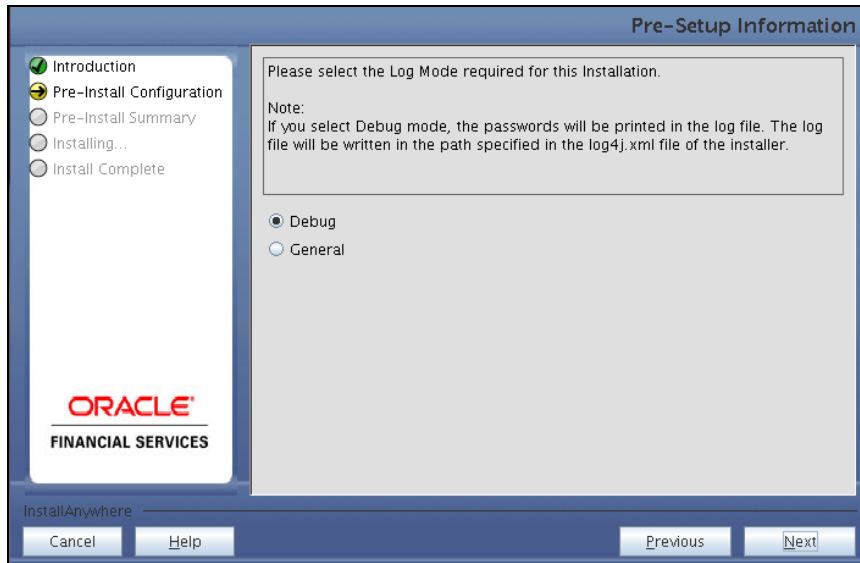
Pre-Setup Information

Introduction
Pre-Install Configuration
Pre-Install Summary
Installing...
Install Complete

Please select the Log Mode required for this Installation.

Note:
If you select Debug mode, the passwords will be printed in the log file. The log file will be written in the path specified in the log4j.xml file of the installer.

Debug
General

ORACLE
FINANCIAL SERVICES

InstallAnywhere

Cancel
Help
Previous
Next